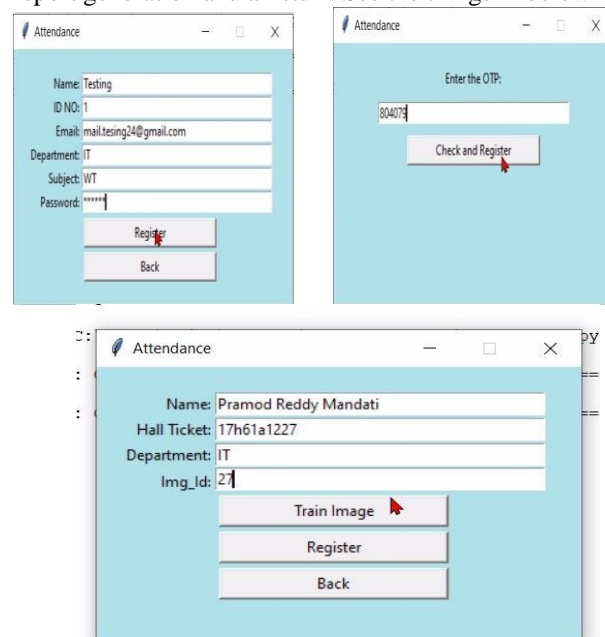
Attendance – □ X

Name: Testing
ID NO: 1
Email: mail.tesing24@gmail.com
Department: IT
Subject: WT
Password: ******

Register

Back

Attendance – □ X

Enter the OTP:

804079

Check and Register

Attendance – □ X

Name: Pramod Reddy Mandati
Hall Ticket: 17h61a1227
Department: IT
Img_Id: 27

Train Image

Register

Back